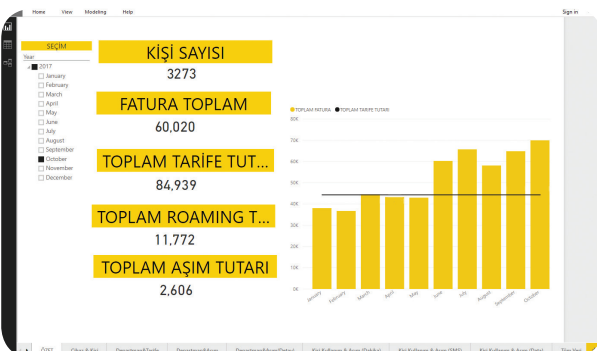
Home View Modeling Help

Sign in

SEÇİM

Year

2017

January

February

March

April

May

June

July

August

September

October

November

December

KİŞİ SAYISI

3273

FATURA TOPLAM

60,020

TOPLAM TARİFE TUT...

84,939

TOPLAM ROAMING T...

11,772

TOPLAM AŞIM TUTARI

2,606

TOPLAM FATURA TOPLAM TARİFE TUTARI

80K

70K

60K

50K

40K

30K

20K

10K

0K

January February March April May June July August September October

ÖZET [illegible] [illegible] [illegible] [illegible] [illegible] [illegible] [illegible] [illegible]